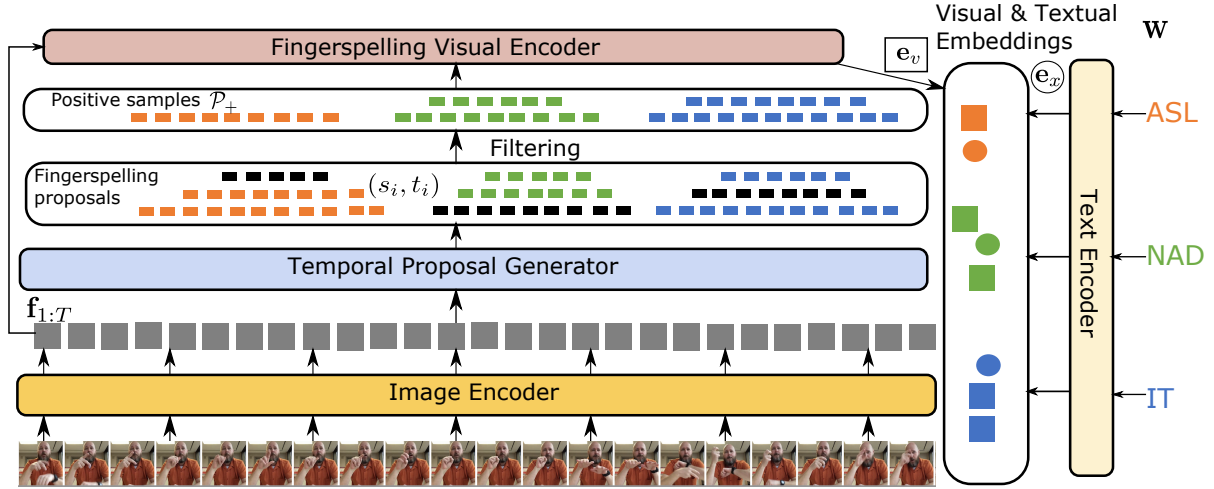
Fingerspelling Visual Encoder

$\mathbf{e}_v$

Visual & Textual Embeddings

$\mathbf{W}$

$\mathbf{e}_x$

Positive samples $\mathcal{P}_+$

Filtering

Fingerspelling proposals

$(s_i, t_i)$

ASL

Text Encoder

NAD

Temporal Proposal Generator

$\mathbf{f}_{1:T}$

IT

Image Encoder